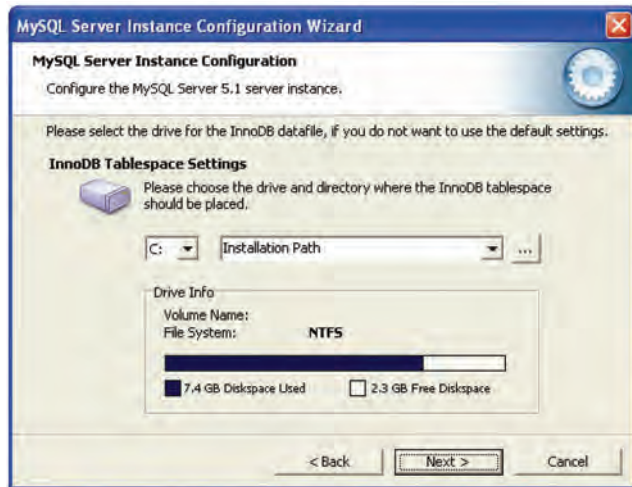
MySQL Server Instance Configuration Wizard

MySQL Server Instance Configuration

Configure the MySQL Server 5.1 server instance.

Please select the drive for the InnoDB datafile, if you do not want to use the default settings.

InnoDB Tablespace Settings

Please choose the drive and directory where the InnoDB tablespace should be placed.

C:

Installation Path

...

Drive Info

Volume Name:

File System: NTFS

7.4 GB Diskspace Used

2.3 GB Free Diskspace

< Back

Next >

Cancel